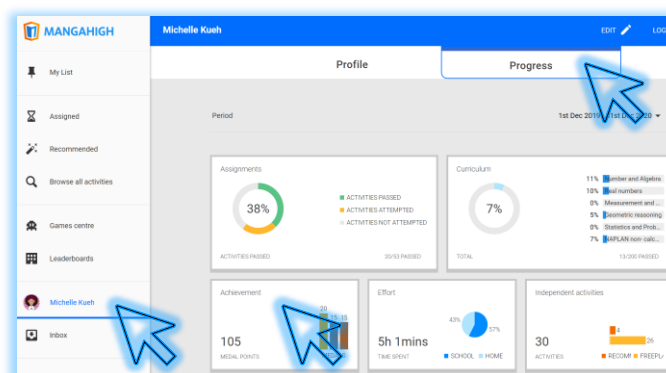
MANGAHIGH

My List

Assigned

Recommended

Browse all activities

Games centre

Leaderboards

Michelle Kueh

Inbox

Michelle Kueh

EDIT

LOG

Profile

Progress

Period

1st Dec 2019 - 1st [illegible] 2020

Assignments

38%

ACTIVITIES PASSED

ACTIVITIES ATTEMPTED

ACTIVITIES NOT ATTEMPTED

ACTIVITIES PASSED

20/53 PASSED

Curriculum

7%

11% Number and Algebra

10% Real numbers

0% Measurement and ...

5% Geometric reasoning

0% Statistics and Prob...

7% NAPLAN non-calc...

TOTAL

13/200 PASSED

Achievement

105

MEDAL POINTS

20

15

15

Effort

5h 1mins

TIME SPENT

43%

57%

SCHOOL

HOME

Independent activities

30

ACTIVITIES

4

26

RECOM

FREEPLA